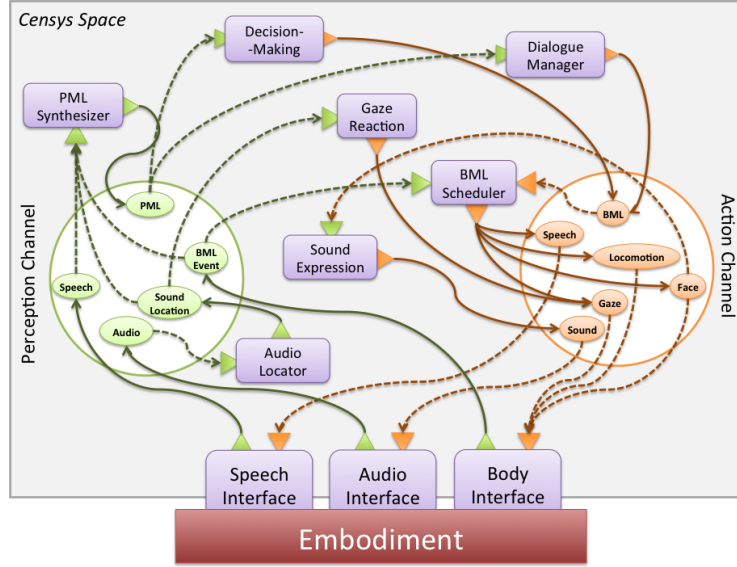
Censys Space

Decision--Making

Dialogue Manager

PML Synthesizer

Gaze Reaction

BML Scheduler

Perception Channel

PML

BML Event

Speech

Sound Location

Audio

Sound Expression

Audio Locator

Action Channel

BML

Speech

Locomotion

Face

Gaze

Sound

Speech Interface

Audio Interface

Body Interface

Embodiment